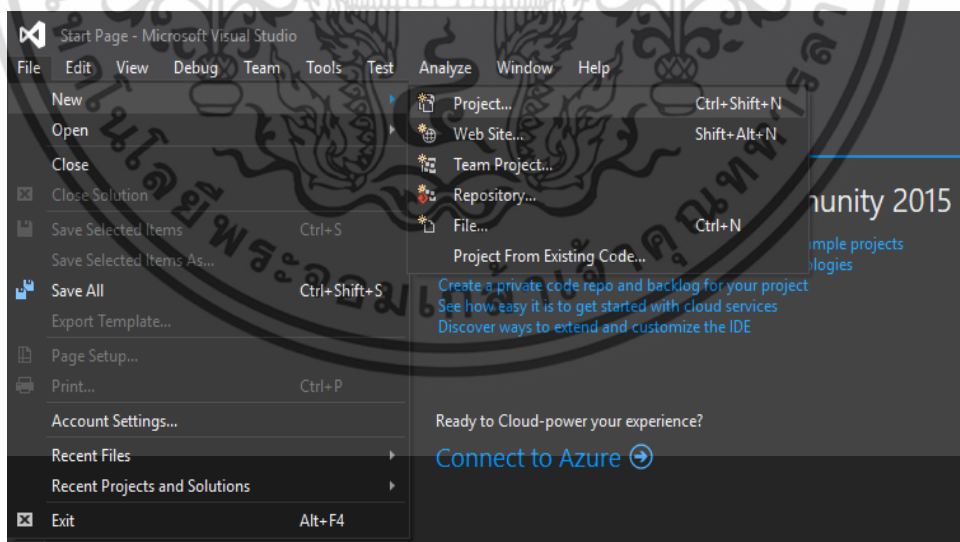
Start Page - Microsoft Visual Studio

File Edit View Debug Team Tools Test Analyze Window Help

New
Open
Close
Close Solution
Save Selected Items Ctrl+S
Save Selected Items As...
Save All Ctrl+Shift+S
Export Template...
Page Setup...
Print... Ctrl+P
Account Settings...
Recent Files
Recent Projects and Solutions
Exit Alt+F4

Project... Ctrl+Shift+N
Web Site... Shift+Alt+N
Team Project...
Repository...
File... Ctrl+N
Project From Existing Code...

nunity 2015
mple projects
ologies

Create a private code repo and backlog for your project
See how easy it is to get started with cloud services
Discover ways to extend and customize the IDE

Ready to Cloud-power your experience?
Connect to Azure